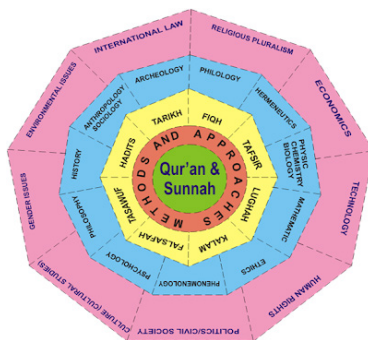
Qur'an & Sunnah

METHODS AND APPROACHES

TARIKH
FIQH
TAFSIR
LUGHAH
KALAM
FALSAFAH
TASAWUF
HADITS

ARCHEOLOGY
PHILOLOGY
HERMENEUTICS
PHYSIC CHEMISTRY BIOLOGY
MATHEMATIC
ETHICS
PHENOMENOLOGY
PSYCHOLOGY
PHILOLOGY
HISTORY
ANTHROPOLOGY SOCIOLOGY

INTERNATIONAL LAW
RELIGIOUS PLURALISM
ECONOMICS
TECHNOLOGY
HUMAN RIGHTS
POLITICS/CIVIL SOCIETY
CULTURE (CULTURAL STUDIES)
GENDER ISSUES
ENVIRONMENTAL ISSUES